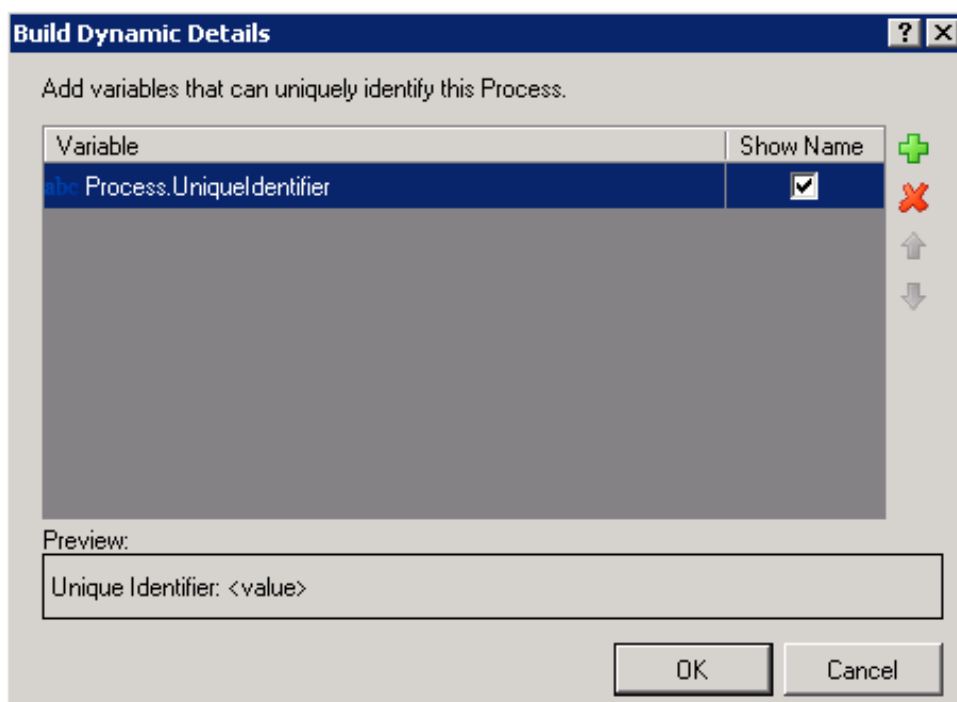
Build Dynamic Details

?

Add variables that can uniquely identify this Process.

| Variable | Show Name |
|---|---|
| abc Process.UniqueIdentifier | ☑ |

Preview:

Unique Identifier: <value>

OK

Cancel